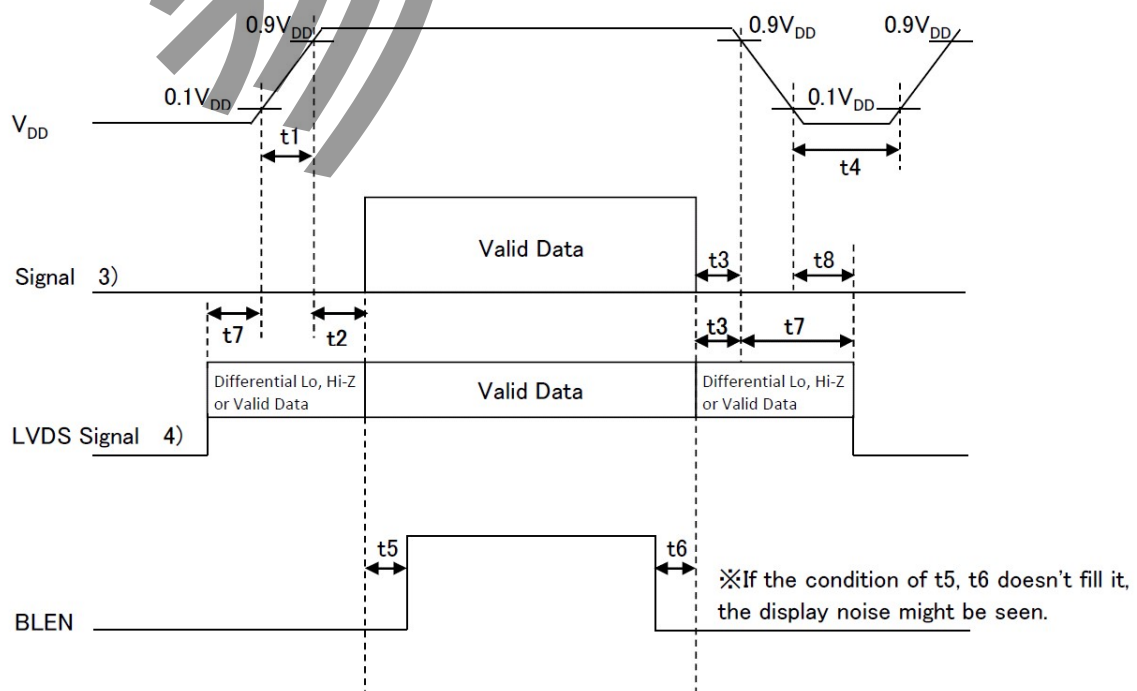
$0.9V_{DD}$

$0.9V_{DD}$

$0.9V_{DD}$

$0.1V_{DD}$

$V_{DD}$

t1

$0.1V_{DD}$

t4

Valid Data

Signal 3)

t3

t8

t7

t2

t3

t7

Differential Lo, Hi-Z or Valid Data

Valid Data

Differential Lo, Hi-Z or Valid Data

LVDS Signal 4)

t5

t6

※If the condition of t5, t6 doesn't fill it, the display noise might be seen.

BLEN